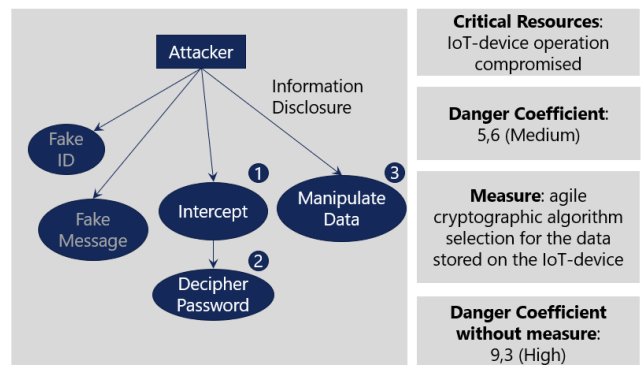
Attacker

Information Disclosure

Fake ID

Fake Message

1 Intercept

2 Decipher Password

3 Manipulate Data

**Critical Resources**: IoT-device operation compromised

**Danger Coefficient**: 5,6 (Medium)

**Measure**: agile cryptographic algorithm selection for the data stored on the IoT-device

**Danger Coefficient without measure**: 9,3 (High)